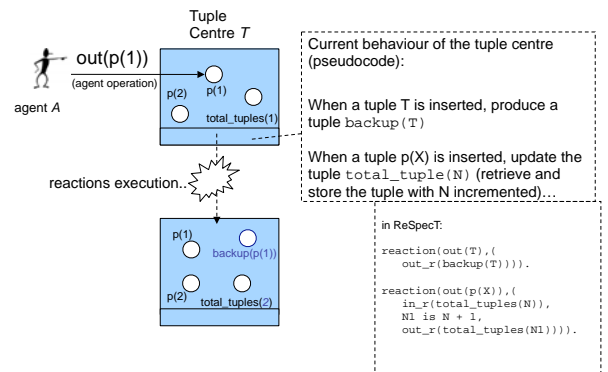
Tuple Centre *T*

out(p(1))

(agent operation)

agent *A*

p(2)

p(1)

total_tuples(1)

Current behaviour of the tuple centre (pseudocode):

When a tuple T is inserted, produce a tuple backup(T)

When a tuple p(X) is inserted, update the tuple total_tuple(N) (retrieve and store the tuple with N incremented)...

reactions execution...

p(1)

backup(p(1))

p(2)

total_tuples(2)

in ReSpecT:

reaction(out(T),(
out_r(backup(T)))).

reaction(out(p(X)),(
in_r(total_tuples(N)),
N1 is N + 1,
out_r(total_tuples(N1)))).